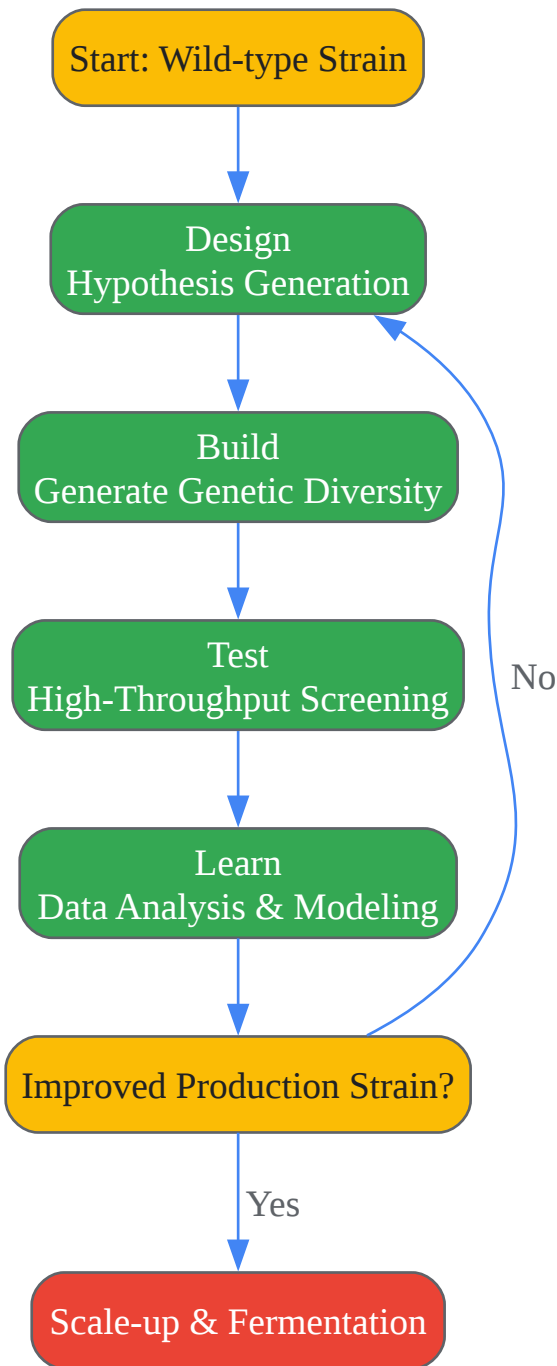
Start: Wild-type Strain

Design
Hypothesis Generation

Build
Generate Genetic Diversity

Test
High-Throughput Screening

Learn
Data Analysis & Modeling

Improved Production Strain?

No

Yes

Scale-up & Fermentation